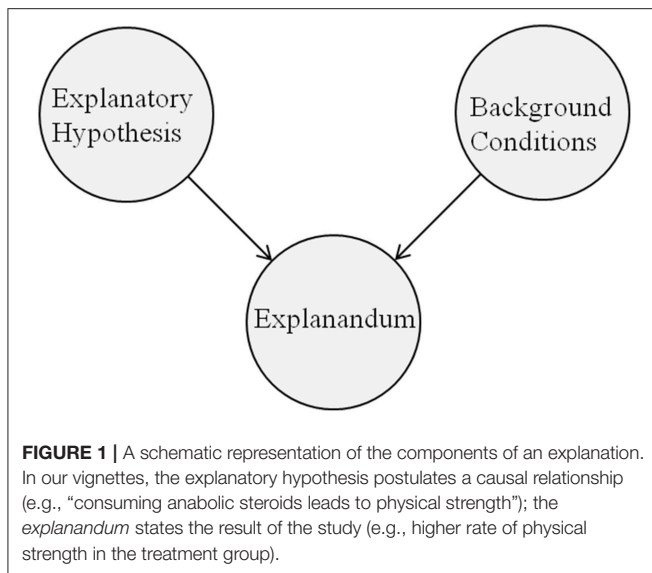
Explanatory Hypothesis

Background Conditions

Explanandum

**FIGURE 1 |** A schematic representation of the components of an explanation. In our vignettes, the explanatory hypothesis postulates a causal relationship (e.g., "consuming anabolic steroids leads to physical strength"); the *explanandum* states the result of the study (e.g., higher rate of physical strength in the treatment group).